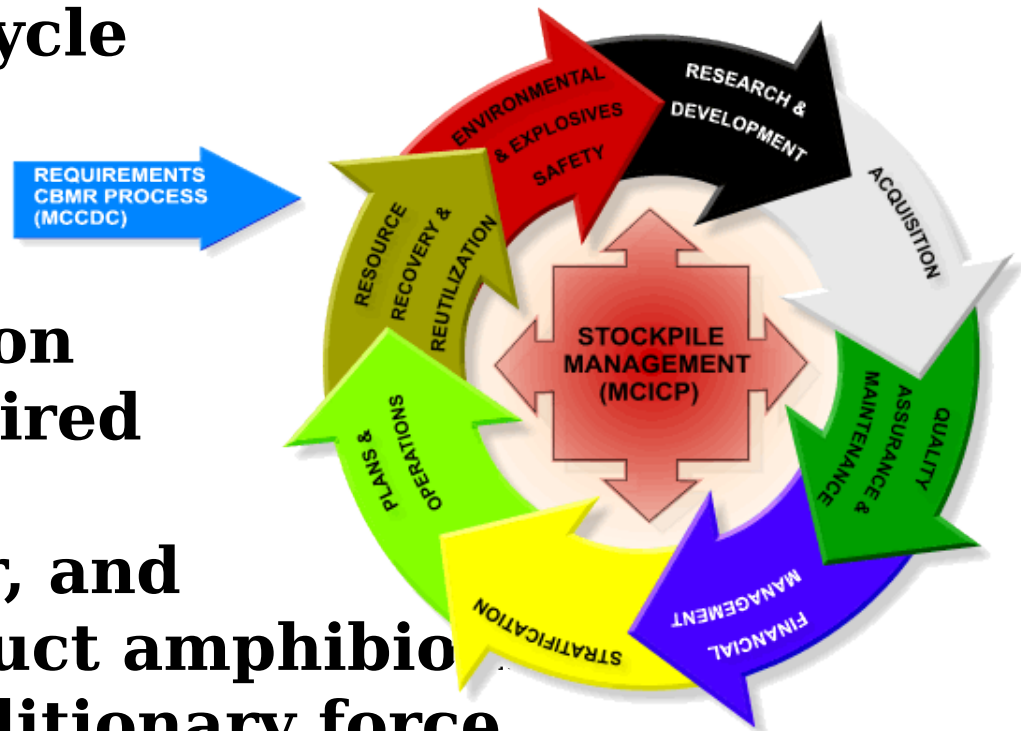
ycle

on
ired

, and
uct amphibio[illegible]
litionary force

REQUIREMENTS CBMR PROCESS (MCCDC)

ENVIRONMENTAL & EXPLOSIVES SAFETY

RESEARCH & DEVELOPMENT

ACQUISITION

QUALITY ASSURANCE & MAINTENANCE

FINANCIAL MANAGEMENT

STRATIFICATION

PLANS & OPERATIONS

RESOURCE RECOVERY & REUTILIZATION

STOCKPILE MANAGEMENT (MCICP)